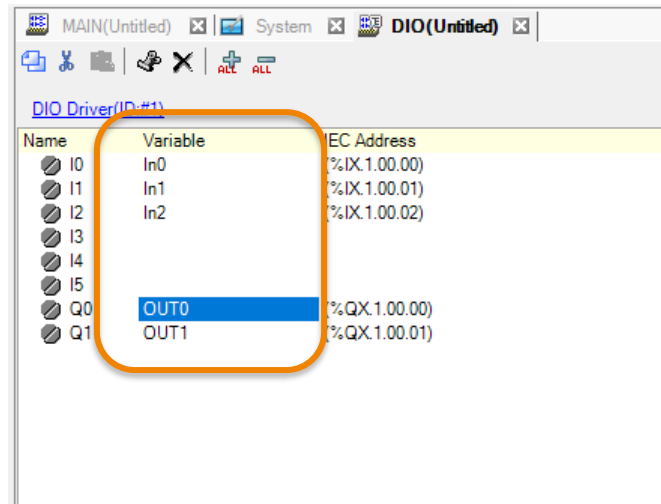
MAIN(Untitled) System DIO(Untitled)

ALL ALL

DIO Driver(ID:#1)

| Name | Variable | IEC Address |
|---|---|---|
| I0 | In0 | (%IX.1.00.00) |
| I1 | In1 | (%IX.1.00.01) |
| I2 | In2 | (%IX.1.00.02) |
| I3 | | |
| I4 | | |
| I5 | | |
| Q0 | OUT0 | (%QX.1.00.00) |
| Q1 | OUT1 | (%QX.1.00.01) |